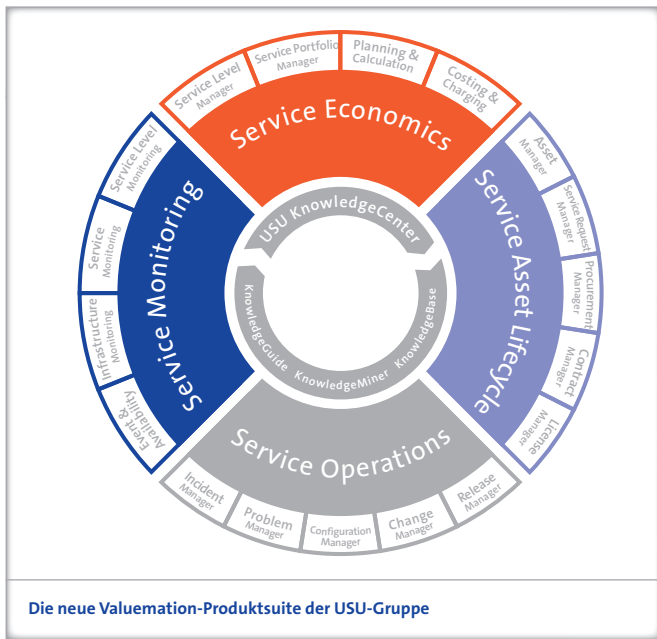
Service Level Manager

Service Portfolio Manager

Planning & Calculation

Costing & Charging

Service Economics

Service Level Monitoring

Service Monitoring

Infrastructure Monitoring

Availability & Event

Service Asset Lifecycle

Asset Manager

Service Request Manager

Procurement Manager

Contract Manager

License Manager

USU KnowledgeCenter

KnowledgeGuide

KnowledgeMiner

KnowledgeBase

Service Operations

Incident Manager

Problem Manager

Configuration Manager

Change Manager

Release Manager

Die neue Valuemation-Produktsuite der USU-Gruppe